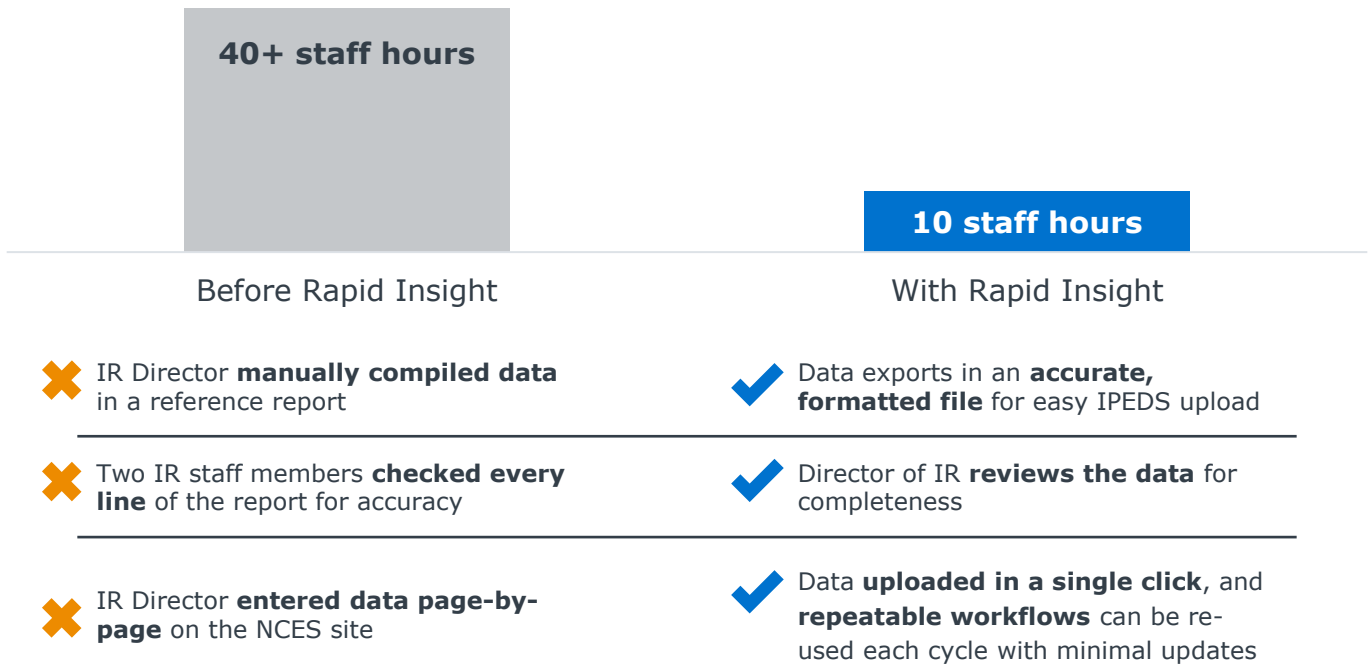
40+ staff hours

10 staff hours

Before Rapid Insight

With Rapid Insight

IR Director **manually compiled data** in a reference report

Data exports in an **accurate, formatted file** for easy IPEDS upload

Two IR staff members **checked every line** of the report for accuracy

Director of IR **reviews the data** for completeness

IR Director **entered data page-by-page** on the NCES site

Data **uploaded in a single click**, and **repeatable workflows** can be re-used each cycle with minimal updates